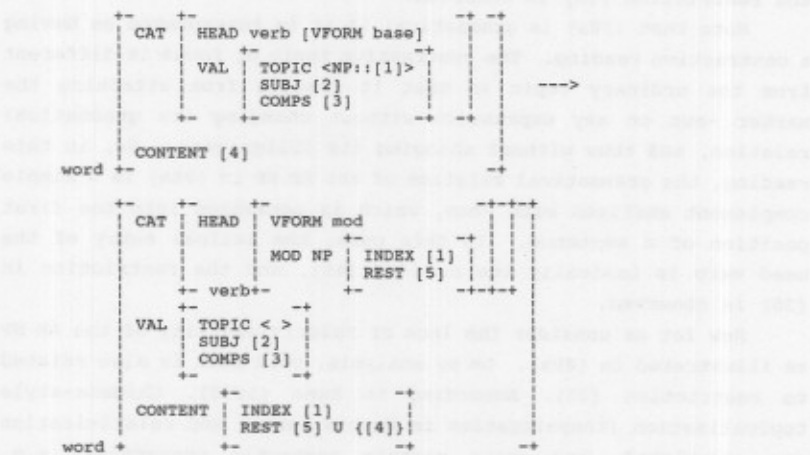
CAT | HEAD verb [VFORM base]

VAL | TOPIC <NP::[1]>
SUBJ [2]
COMPS [3]

--->

CONTENT [4]
word

CAT | HEAD | VFORM mod

MOD NP | INDEX [1]
REST [5]

verb

VAL | TOPIC < >
SUBJ [2]
COMPS [3]

CONTENT | INDEX [1]
REST [5] U {[4]}
word